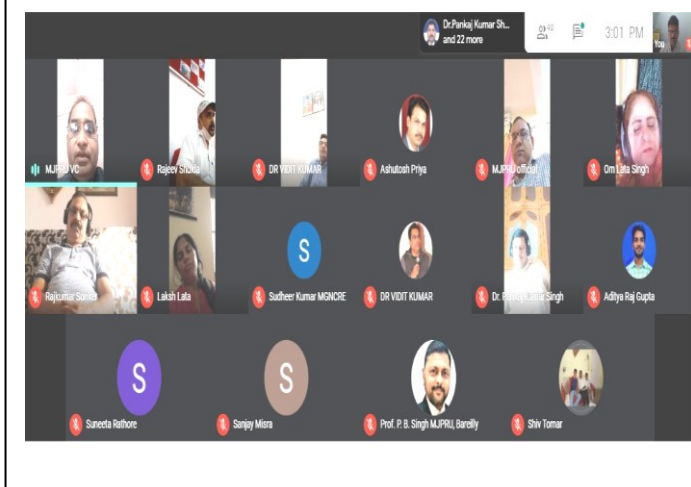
Dr.Pankaj Kumar Sh... and 22 more

40

3:01 PM

You

MJPRU VC

Rajeev Shukla

DR VIDIT KUMAR

Ashutosh Priya

MJPRU official

Om Lata Singh

Rajkumar Sonker

Laksh Lata

S

Sudheer Kumar MGNCRE

DR VIDIT KUMAR

Dr. Pankaj Kumar Singh

Aditya Raj Gupta

S

Suneeta Rathore

S

Sanjay Misra

Prof. P. B. Singh MJPRU, Bareilly

Shiv Tomar